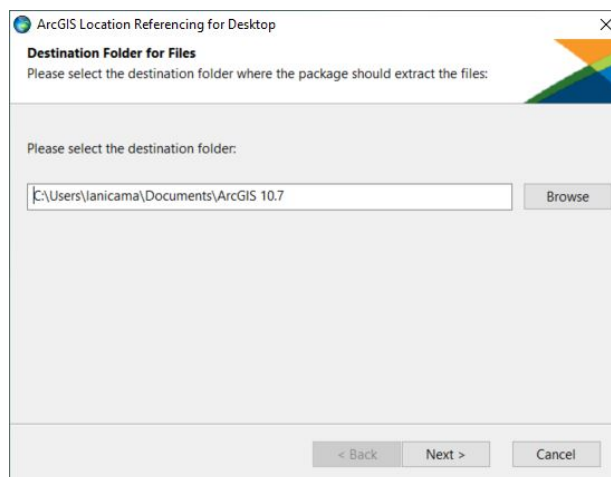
ArcGIS Location Referencing for Desktop

Destination Folder for Files

Please select the destination folder where the package should extract the files:

Please select the destination folder:

C:\Users\lanicama\Documents\ArcGIS 10.7

Browse

< Back

Next >

Cancel